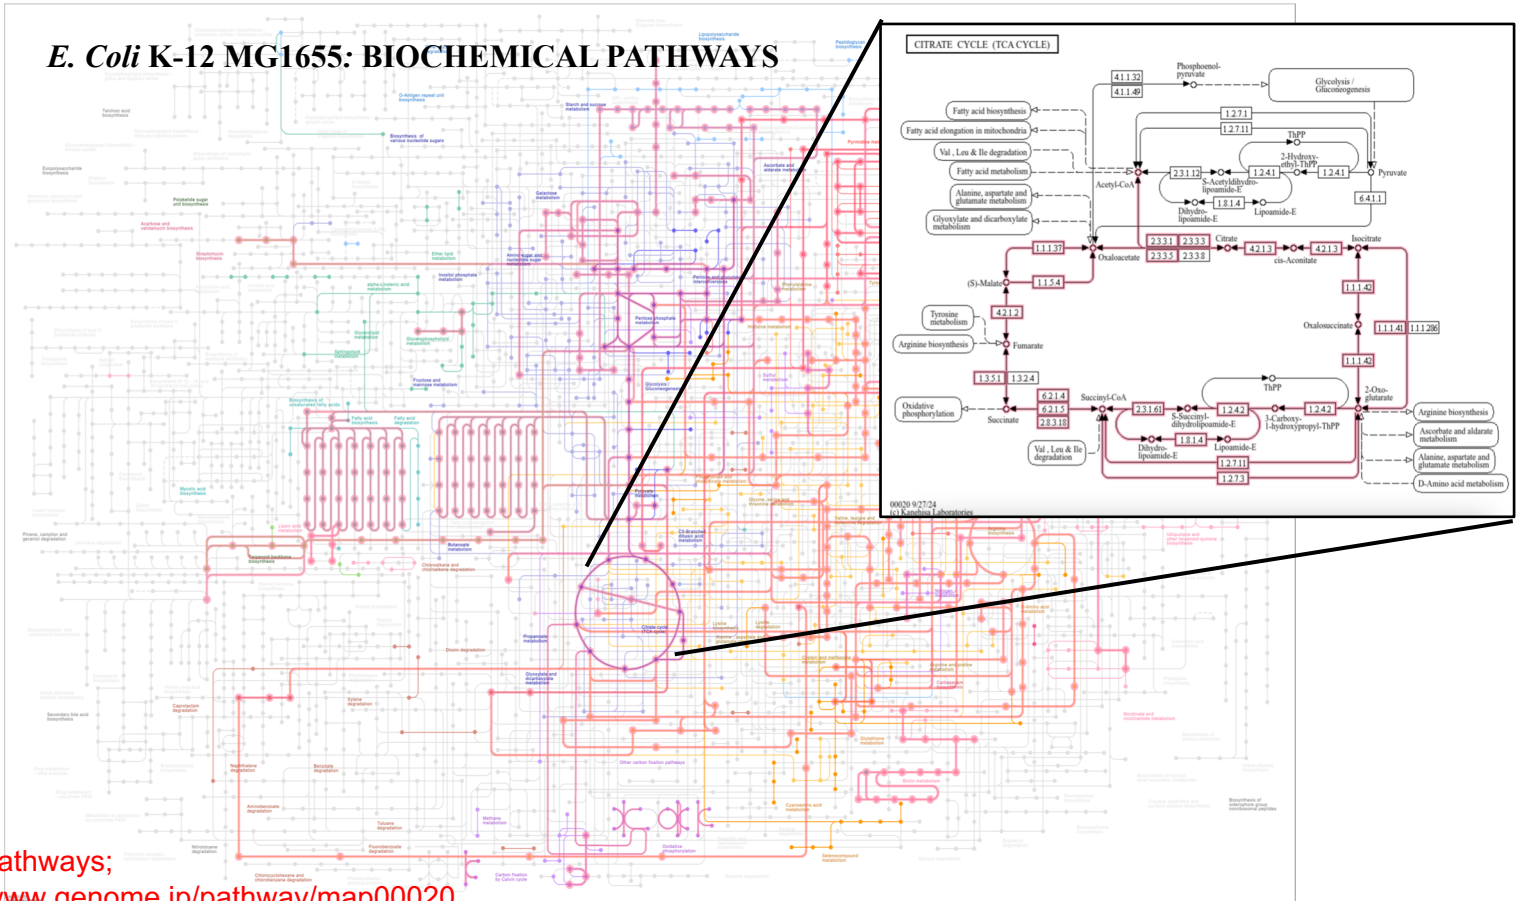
E. Coli K-12 MG1655: BIOCHEMICAL PATHWAYS

CITRATE CYCLE (TCA CYCLE)

Phosphoenol-pyruvate
4.1.1.32
4.1.1.49
Glycolysis / Gluconeogenesis
Fatty acid biosynthesis
Fatty acid elongation in mitochondria
Val, Leu & Ile degradation
Fatty acid metabolism
Alanine, aspartate and glutamate metabolism
Glyoxylate and dicarboxylate metabolism
1.2.7.1
1.2.7.11
ThPP
2-Hydroxy-ethyl-ThPP
1.2.4.1
1.2.4.1
Pyruvate
2.3.1.12
S-Acetyldihydro-lipoamide-E
Acetyl-CoA
1.8.1.4
Dihydro-lipoamide-E
Lipoamide-E
6.4.1.1
1.1.1.37
2.3.3.1
2.3.3.3
2.3.3.5
2.3.3.8
Citrate
4.2.1.3
4.2.1.3
Isocitrate
Oxaloacetate
cis-Aconitate
(S)-Malate
1.1.5.4
1.1.1.42
Tyrosine metabolism
4.2.1.2
Oxalosuccinate
1.1.1.41
1.1.1.286
Arginine biosynthesis
Fumarate
1.1.1.42
1.3.5.1
1.3.2.4
ThPP
2-Oxo-glutarate
Oxidative phosphorylation
6.2.1.4
6.2.1.5
2.8.3.18
Succinyl-CoA
2.3.1.61
S-Succinyl-dihydrolipoamide-E
1.2.4.2
3-Carboxy-1-hydroxypropyl-ThPP
1.2.4.2
Arginine biosynthesis
Succinate
Ascorbate and aldarate metabolism
Val, Leu & Ile degradation
1.8.1.4
Dihydro-lipoamide-E
Lipoamide-E
Alanine, aspartate and glutamate metabolism
1.2.7.11
1.2.7.3
D-Amino acid metabolism
00020 9/27/24
(c) Kanehisa Laboratories

athways;
www.genome.jp/pathway/map00020